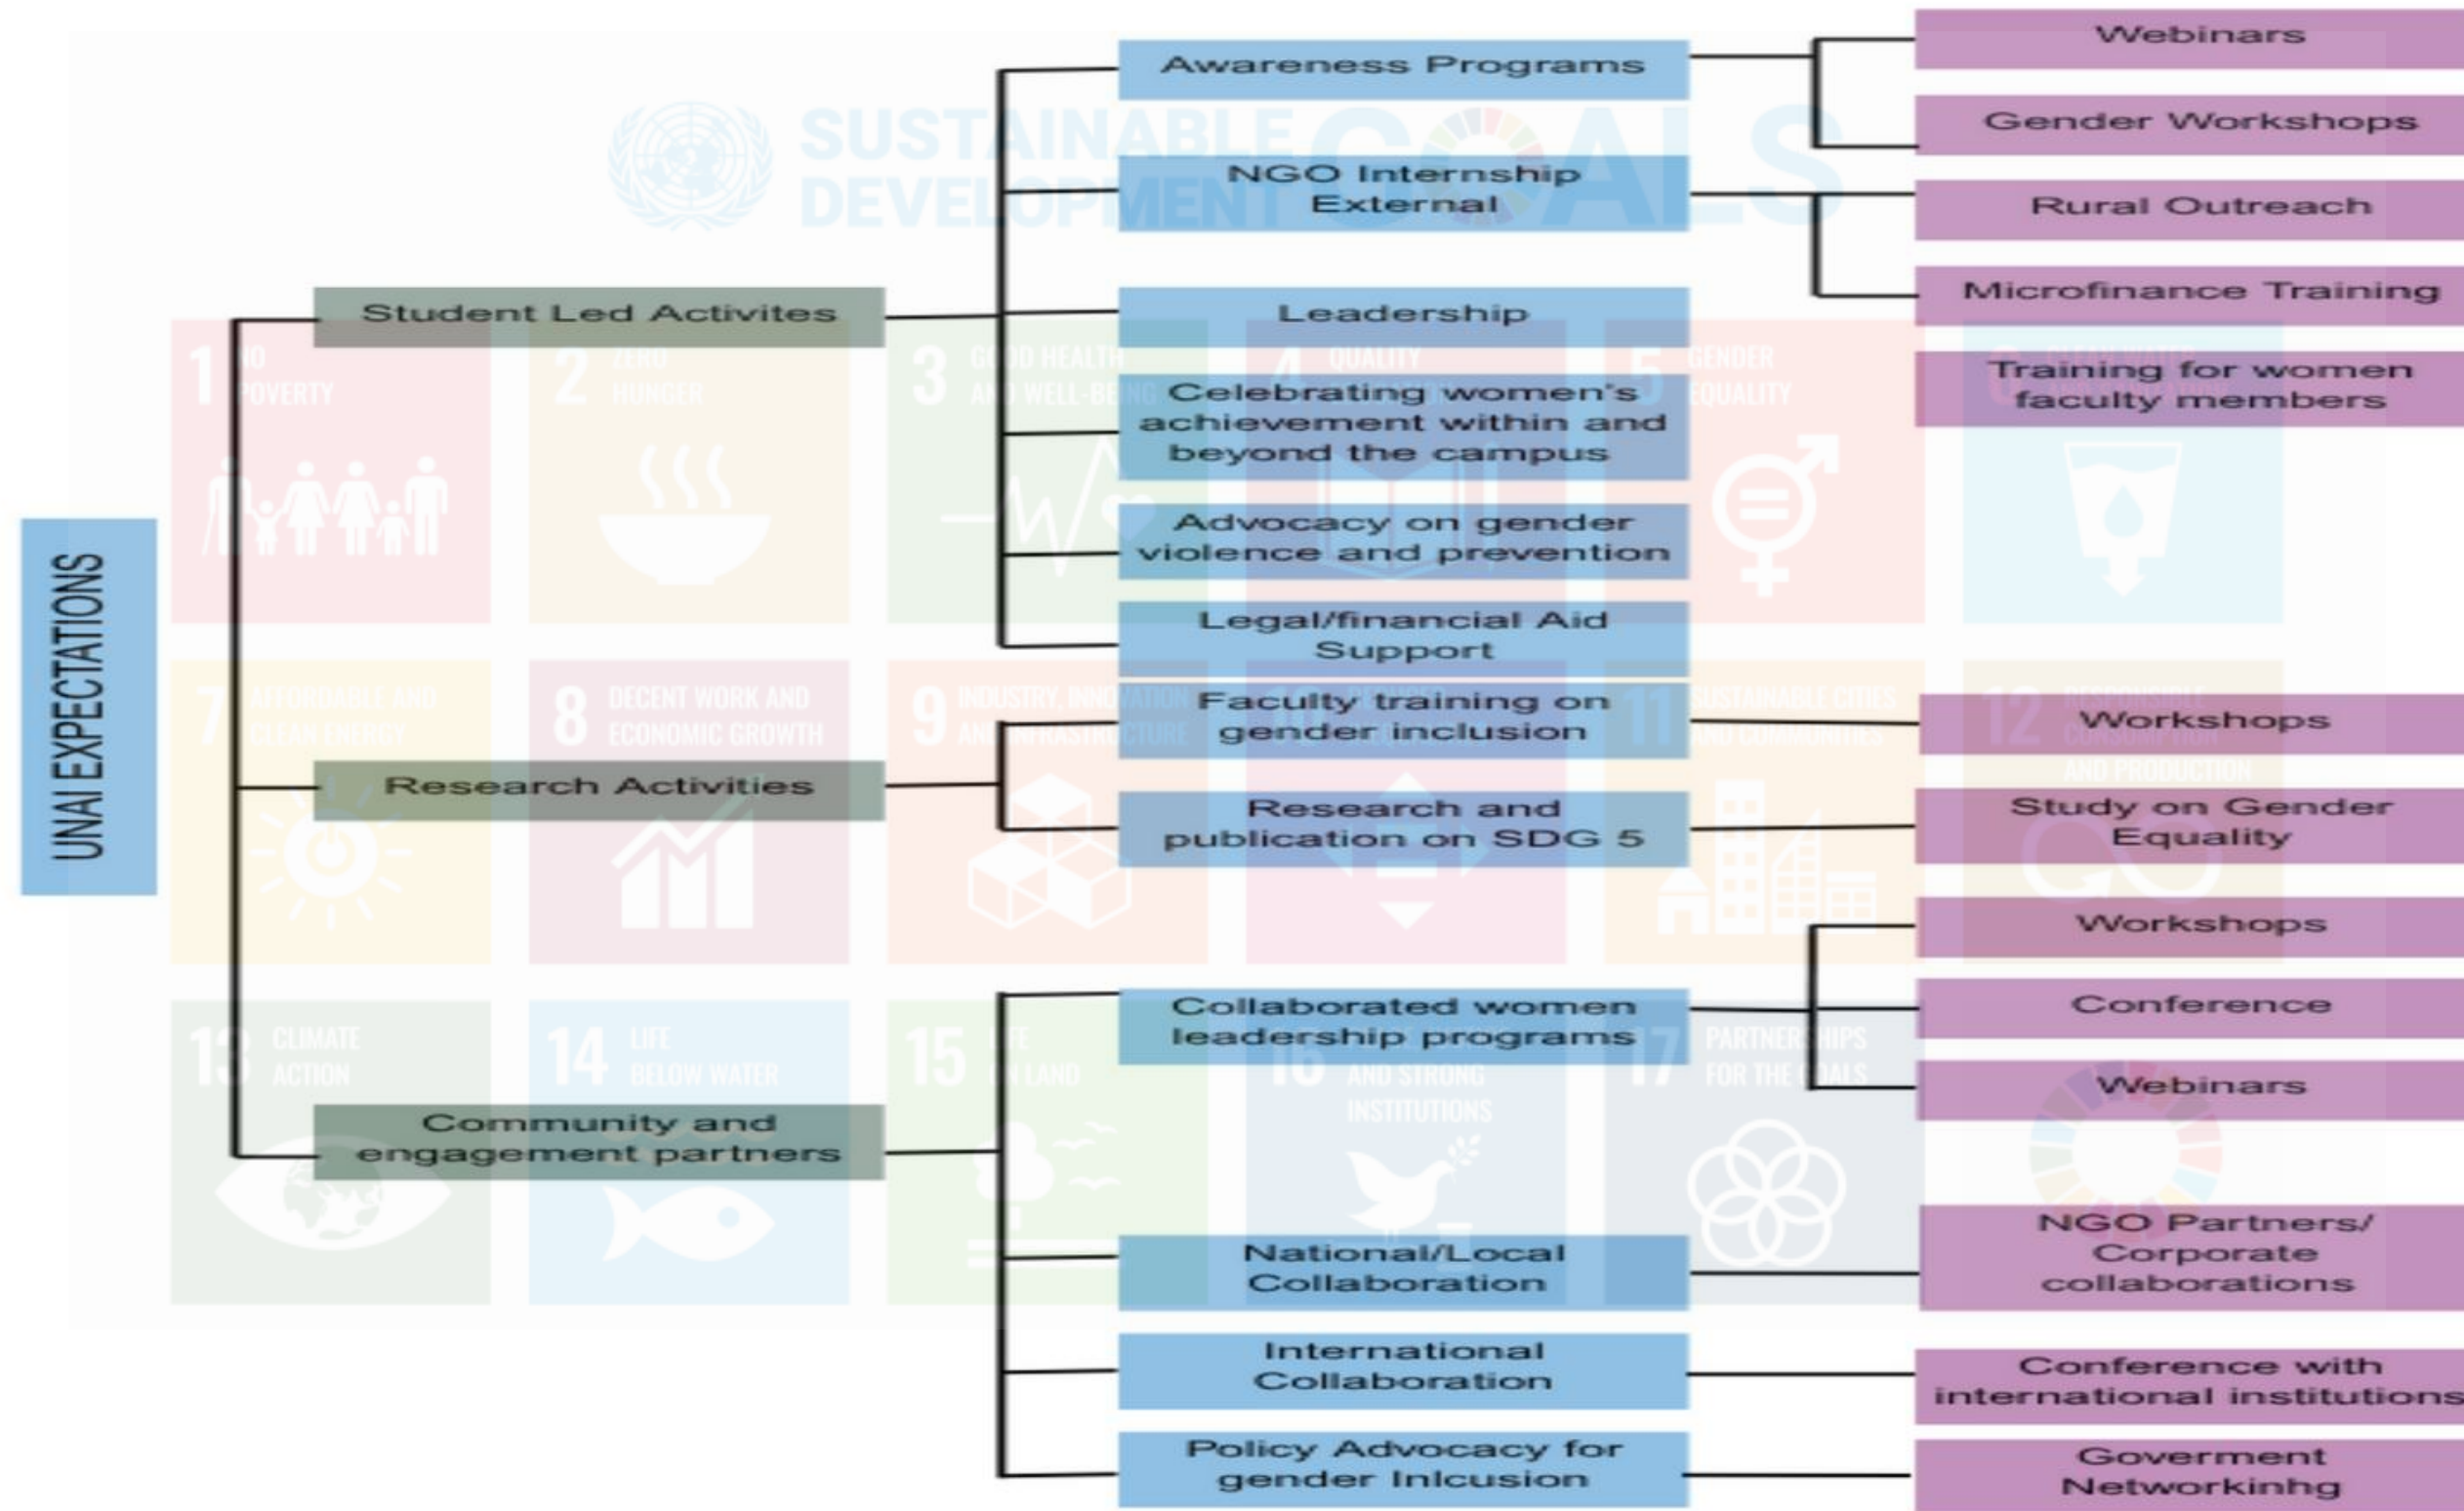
UNAI EXPECTATIONS

Student Led Activites

Awareness Programs

NGO Internship External

Leadership

Celebrating women's achievement within and beyond the campus

Advocacy on gender violence and prevention

Legal/financial Aid Support

Webinars

Gender Workshops

Rural Outreach

Microfinance Training

Training for women faculty members

Research Activities

Faculty training on gender inclusion

Research and publication on SDG 5

Workshops

Study on Gender Equality

Community and engagement partners

Collaborated women leadership programs

National/Local Collaboration

International Collaboration

Policy Advocacy for gender Inlcusion

Workshops

Conference

Webinars

NGO Partners/ Corporate collaborations

Conference with international institutions

Goverment Networkinhg

SUSTAINABLE DEVELOPMENT GOALS

1 NO POVERTY

2 ZERO HUNGER

3 GOOD HEALTH AND WELL-BEING

4 QUALITY

5 GENDER EQUALITY

7 AFFORDABLE AND CLEAN ENERGY

8 DECENT WORK AND ECONOMIC GROWTH

9 INDUSTRY, INNOVATION AND INFRASTRUCTURE

11 SUSTAINABLE CITIES AND COMMUNITIES

12 AND PRODUCTION

13 CLIMATE ACTION

14 LIFE BELOW WATER

15 LIFE ON LAND

16 AND STRONG INSTITUTIONS

17 PARTNERSHIPS FOR THE GOALS